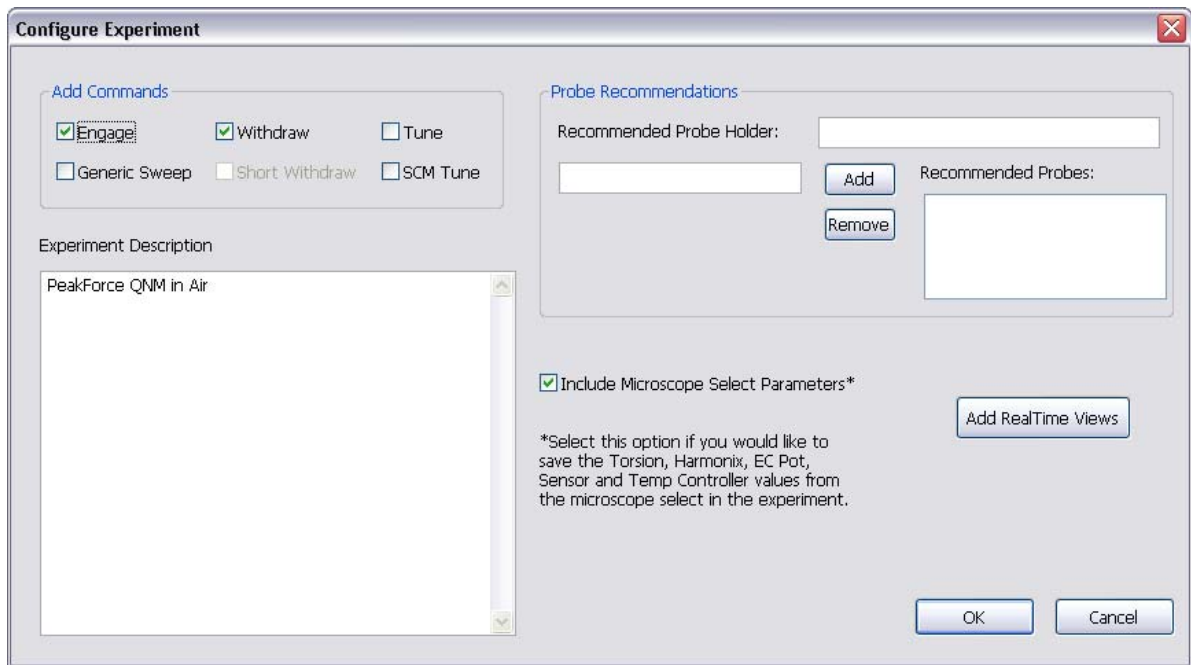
Configure Experiment

Add Commands

Engage

Withdraw

Tune

Generic Sweep

Short Withdraw

SCM Tune

Experiment Description

PeakForce QNM in Air

Probe Recommendations

Recommended Probe Holder:

Add

Remove

Recommended Probes:

Include Microscope Select Parameters*

Add RealTime Views

*Select this option if you would like to save the Torsion, Harmonix, EC Pot, Sensor and Temp Controller values from the microscope select in the experiment.

OK

Cancel